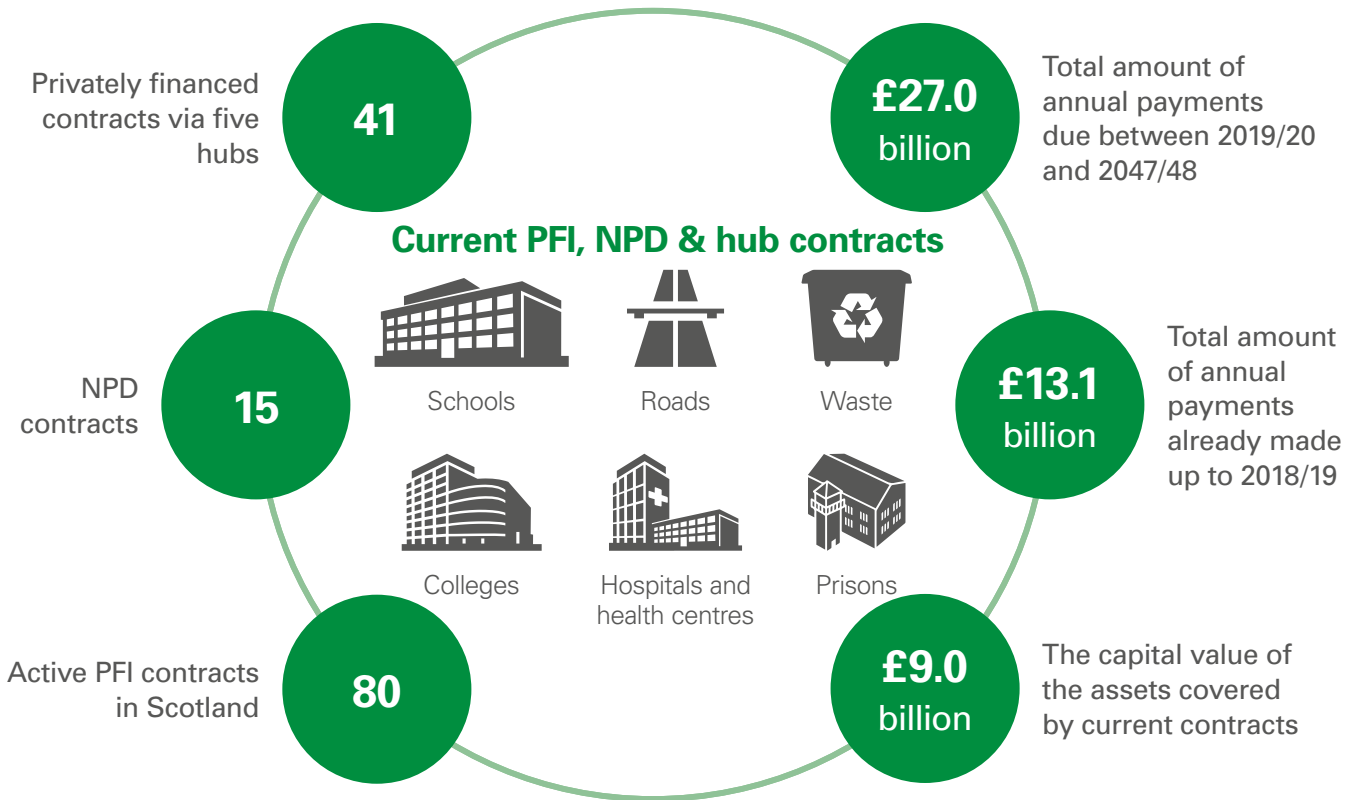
Privately financed contracts via five hubs

41

£27.0 billion

Total amount of annual payments due between 2019/20 and 2047/48

Current PFI, NPD & hub contracts

NPD contracts

15

Schools

Roads

Waste

£13.1 billion

Total amount of annual payments already made up to 2018/19

Colleges

Hospitals and health centres

Prisons

Active PFI contracts in Scotland

80

£9.0 billion

The capital value of the assets covered by current contracts